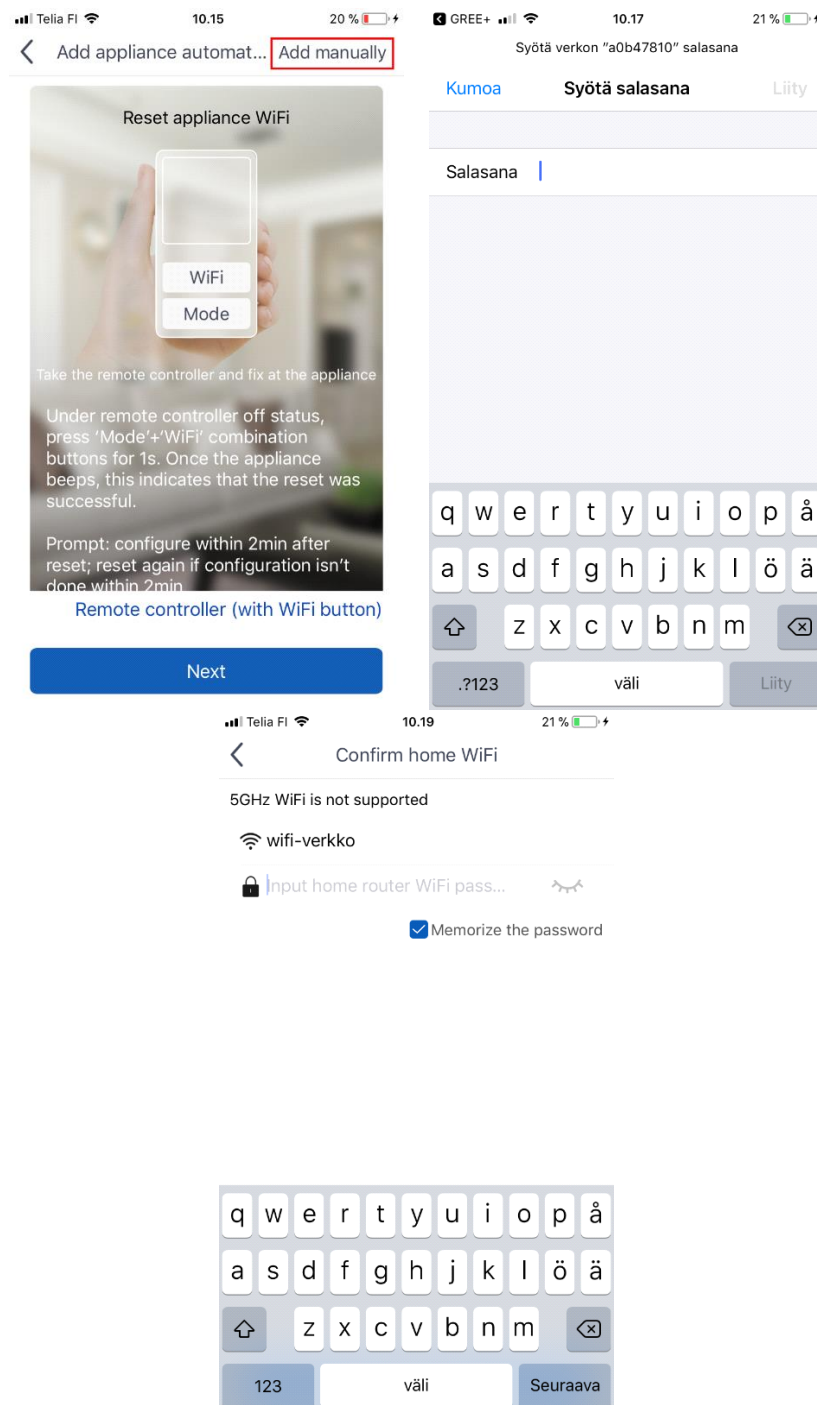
Telia FI 10.15 20 %

Add appliance automat... Add manually

Reset appliance WiFi

WiFi

Mode

Take the remote controller and fix at the appliance

Under remote controller off status, press 'Mode'+'WiFi' combination buttons for 1s. Once the appliance beeps, this indicates that the reset was successful.

Prompt: configure within 2min after reset; reset again if configuration isn't done within 2min

Remote controller (with WiFi button)

Next

GREE+ 10.17 21 %

Syötä verkon "a0b47810" salasana

Kumoa Syötä salasana Liity

Salasana

q w e r t y u i o p å
a s d f g h j k l ö ä
z x c v b n m
.?123 väli Liity

Telia FI 10.19 21 %

Confirm home WiFi

5GHz WiFi is not supported

wifi-verkko

Input home router WiFi pass...

Memorize the password

q w e r t y u i o p å
a s d f g h j k l ö ä
z x c v b n m
123 väli Seuraava